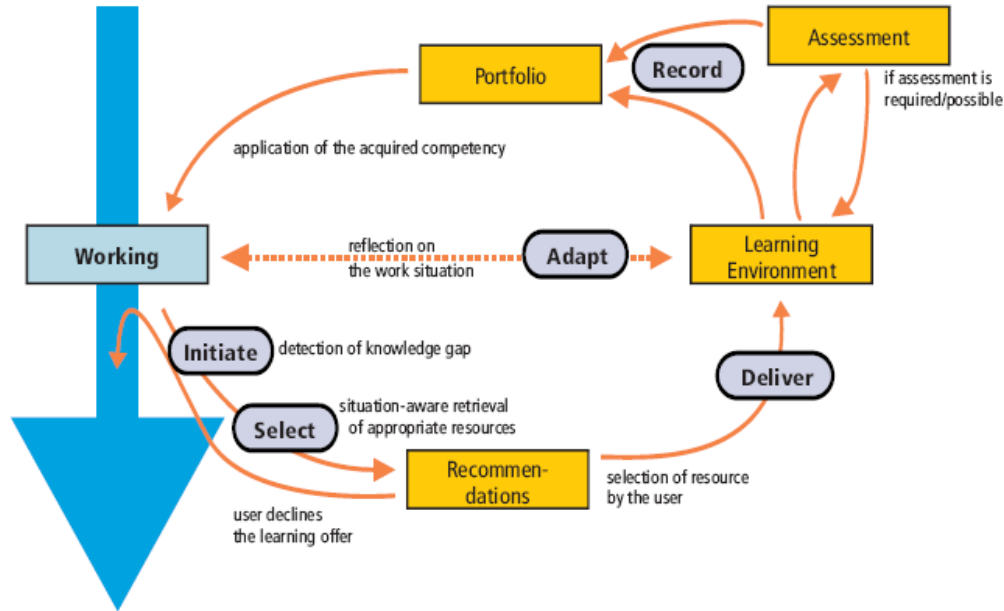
Assessment

Portfolio

Record

if assessment is required/possible

application of the acquired competency

Working

reflection on the work situation

Adapt

Learning Environment

Initiate

detection of knowledge gap

Deliver

Select

situation-aware retrieval of appropriate resources

Recommendations

selection of resource by the user

user declines the learning offer